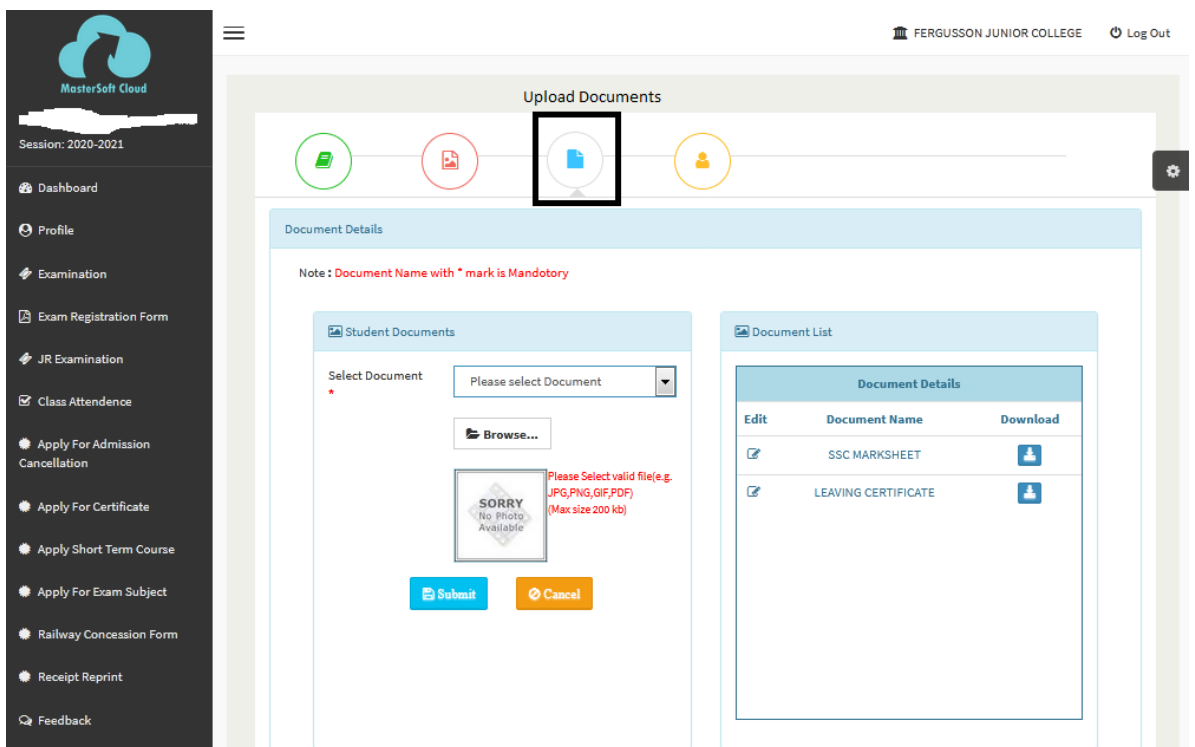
MasterSoft Cloud

Session: 2020-2021

Dashboard
Profile
Examination
Exam Registration Form
JR Examination
Class Attendence
Apply For Admission Cancellation
Apply For Certificate
Apply Short Term Course
Apply For Exam Subject
Railway Concession Form
Receipt Reprint
Feedback

FERGUSSON JUNIOR COLLEGE
Log Out

Upload Documents

Document Details

Note : Document Name with * mark is Mandotory

Student Documents

Select Document *
Please select Document
Browse...
SORRY No Photo Available
Please Select valid file(e.g. JPG,PNG,GIF,PDF) (Max size 200 kb)
Submit
Cancel

Document List

| Document Details | | |
|---|---|---|
| Edit | Document Name | Download |
| | SSC MARKSHEET | |
| | LEAVING CERTIFICATE | |